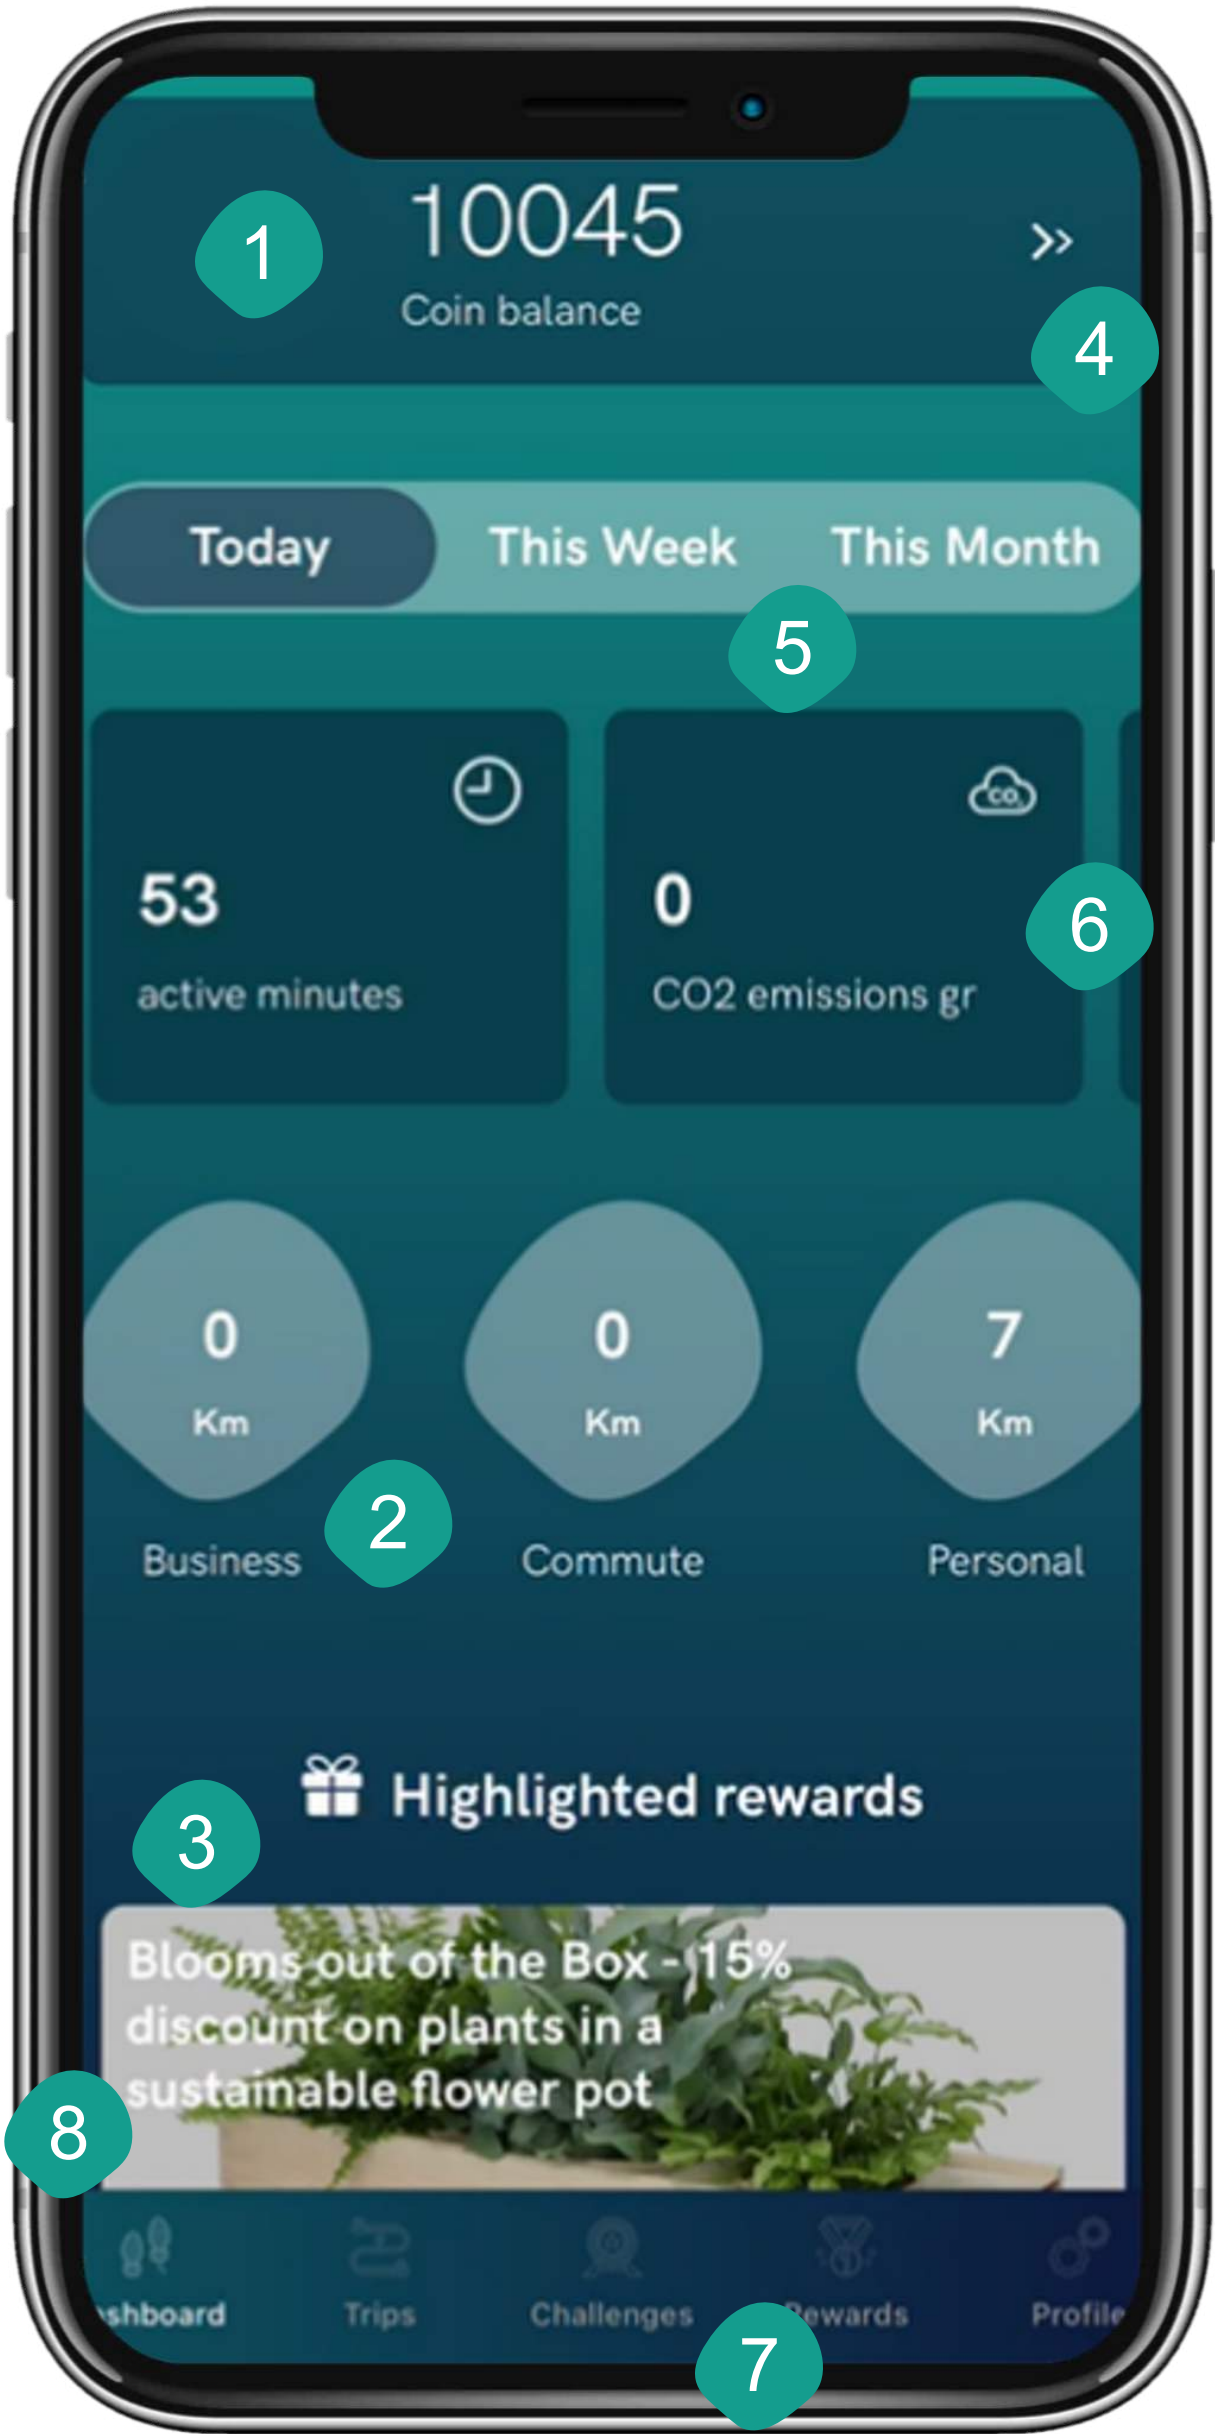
1

10045

Coin balance

»

4

Today This Week This Month

5

53

active minutes

0

CO2 emissions gr

6

0

Km

Business

2

0

Km

Commute

7

Km

Personal

Highlighted rewards

3

Blooms out of the Box - 15% discount on plants in a sustainable flower pot

8

shboard Trips Challenges Rewards Profile

7